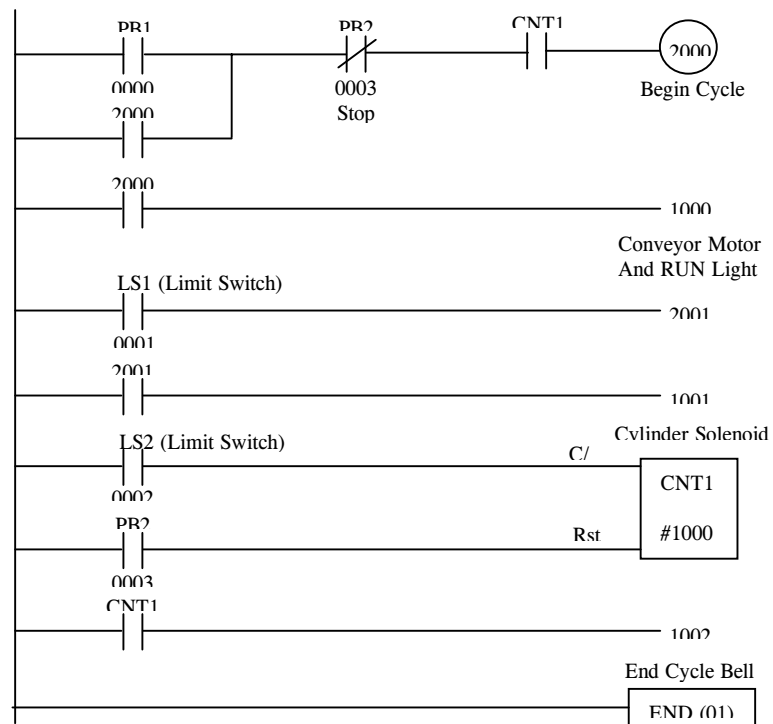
PB1
0000
2000
PB2
0003
Stop
CNT1
2000
Begin Cycle

2000
1000
Conveyor Motor And RUN Light

LS1 (Limit Switch)
0001
2001

2001
1001
Cylinder Solenoid

LS2 (Limit Switch)
0002
C/
CNT1
PB2
0003
Rst
#1000

CNT1
1002
End Cycle Bell

END (01)